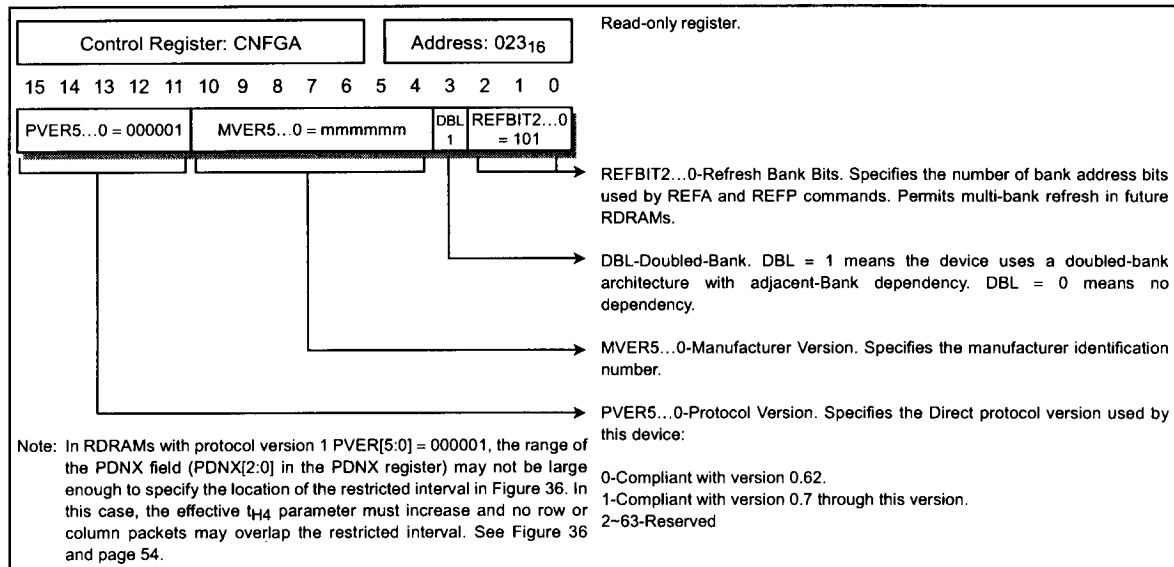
Control Register: CNFGA

Address: $023_{16}$

15 14 13 12 11 10 9 8 7 6 5 4 3 2 1 0

| PVER5...0 = 000001 | MVER5...0 = mmmmmm | DBL 1 | REFBIT2...0 = 101 |
|---|---|---|---|

Read-only register.

REFBIT2...0-Refresh Bank Bits. Specifies the number of bank address bits used by REFA and REFP commands. Permits multi-bank refresh in future RDRAMs.

DBL-Doubled-Bank. DBL = 1 means the device uses a doubled-bank architecture with adjacent-Bank dependency. DBL = 0 means no dependency.

MVER5...0-Manufacturer Version. Specifies the manufacturer identification number.

PVER5...0-Protocol Version. Specifies the Direct protocol version used by this device:

0-Compliant with version 0.62.
1-Compliant with version 0.7 through this version.
2~63-Reserved

Note: In RDRAMs with protocol version 1 PVER[5:0] = 000001, the range of the PDNX field (PDNX[2:0] in the PDNX register) may not be large enough to specify the location of the restricted interval in Figure 36. In this case, the effective $t_{H4}$ parameter must increase and no row or column packets may overlap the restricted interval. See Figure 36 and page 54.